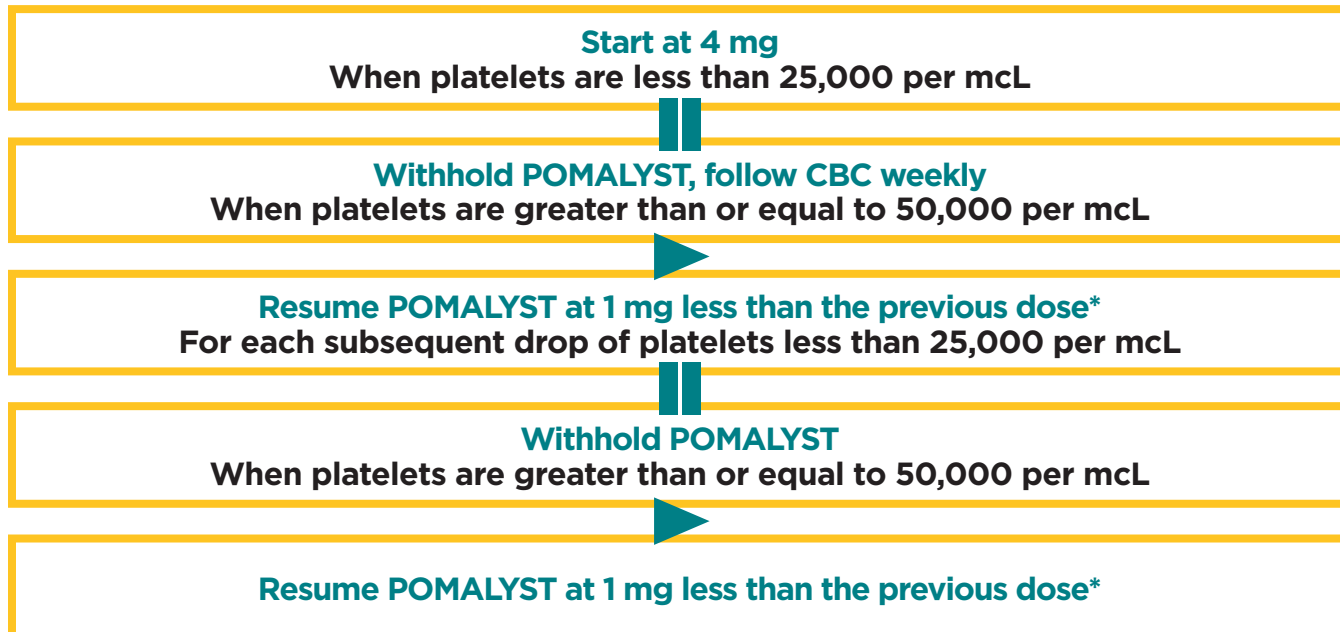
Start at 4 mg
When platelets are less than 25,000 per mcL

Withhold POMALYST, follow CBC weekly
When platelets are greater than or equal to 50,000 per mcL

Resume POMALYST at 1 mg less than the previous dose*
For each subsequent drop of platelets less than 25,000 per mcL

Withhold POMALYST
When platelets are greater than or equal to 50,000 per mcL

Resume POMALYST at 1 mg less than the previous dose*